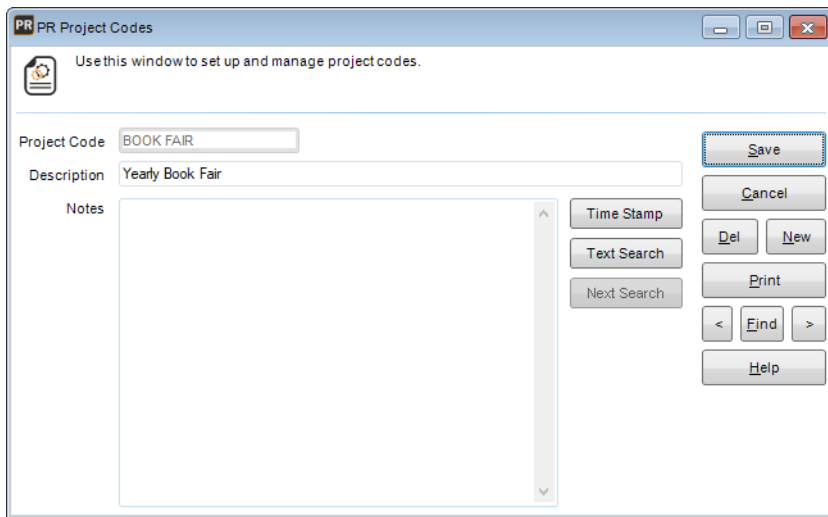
PR PR Project Codes

Use this window to set up and manage project codes.

Project Code BOOK FAIR

Description Yearly Book Fair

Notes

Time Stamp

Text Search

Next Search

Save

Cancel

Del

New

Print

<

Find

>

Help